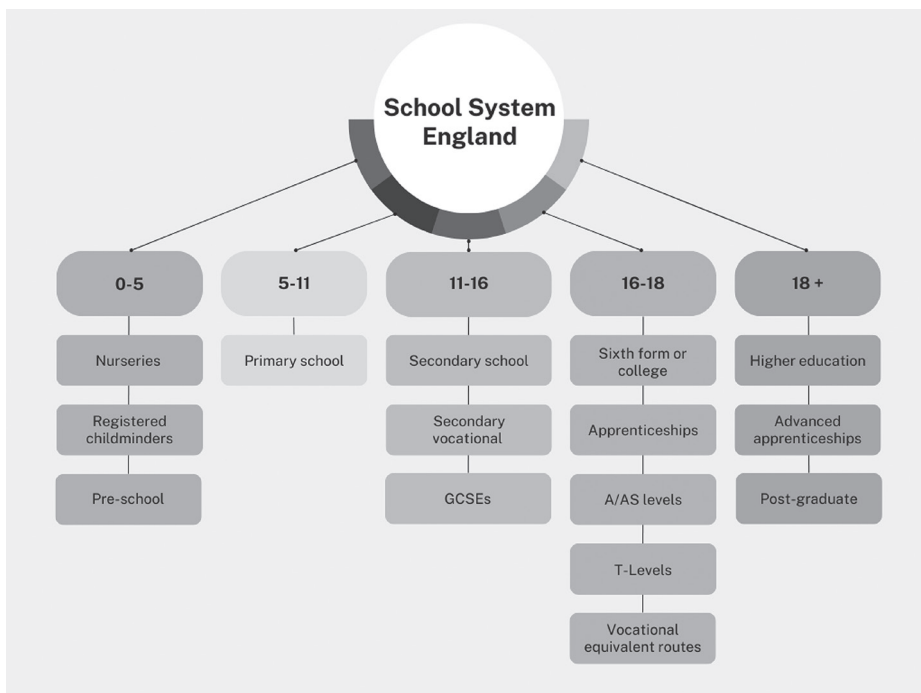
School System England

0-5

Nurseries

Registered childminders

Pre-school

5-11

Primary school

11-16

Secondary school

Secondary vocational

GCSEs

16-18

Sixth form or college

Apprenticeships

A/AS levels

T-Levels

Vocational equivalent routes

18 +

Higher education

Advanced apprenticeships

Post-graduate